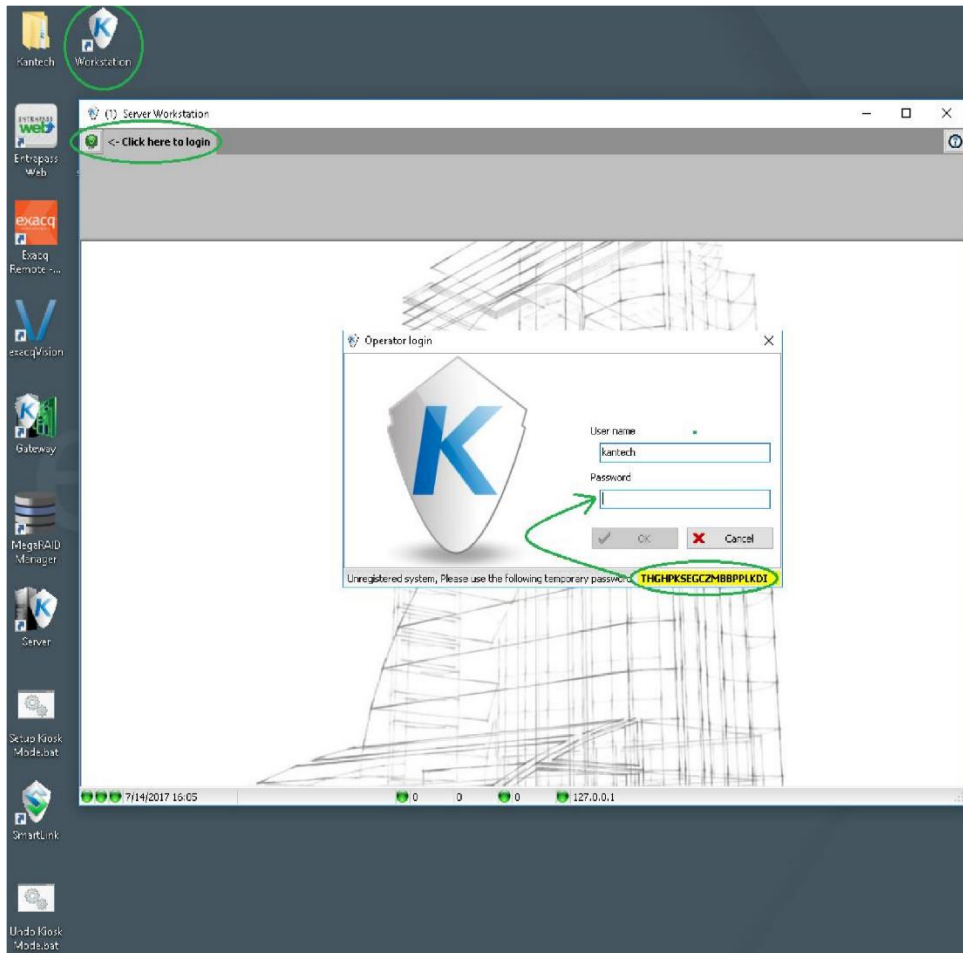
Kantech

Workstation

ENTRAPASS web

Entrapass Web

exacq

Exacq Remote -...

exacqVision

Gateway

MegaRAID Manager

Server

Setup Kiosk Mode.bat

SmartLink

Undo Kiosk Mode.bat

(1) Server Workstation

<- Click here to login

Operator login

User name

kantech

Password

OK

Cancel

Unregistered system, Please use the following temporary password: THGHPKSEGCZMBBPPLKDI

7/14/2017 16:05

0

0

0

127.0.0.1